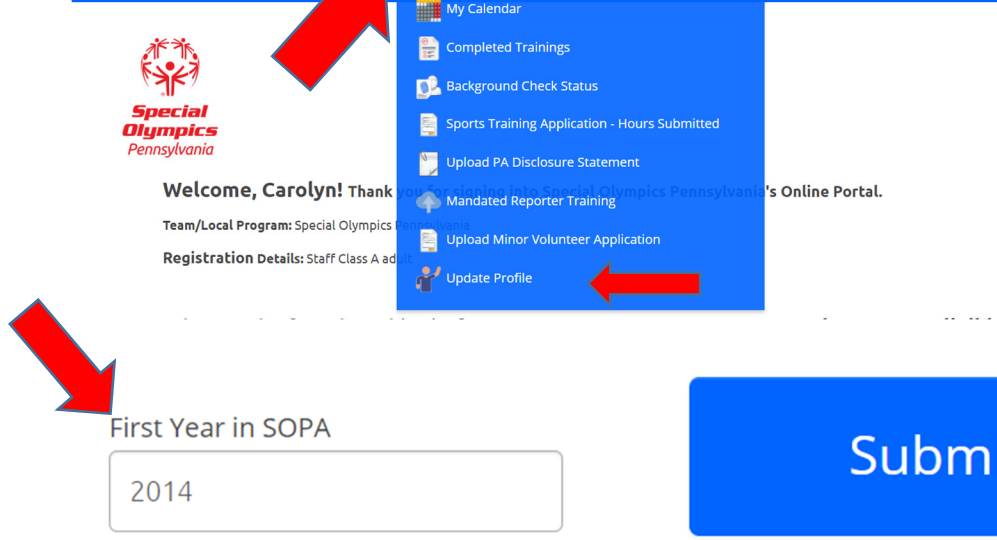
Special Olympics Pennsylvania

My Calendar
Completed Trainings
Background Check Status
Sports Training Application - Hours Submitted
Upload PA Disclosure Statement
Mandated Reporter Training
Upload Minor Volunteer Application
Update Profile

Welcome, Carolyn! Thank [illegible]'s Online Portal.

Team/Local Program: Special Olympics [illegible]

Registration Details: Staff Class A ad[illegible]

First Year in SOPA

2014

Subm